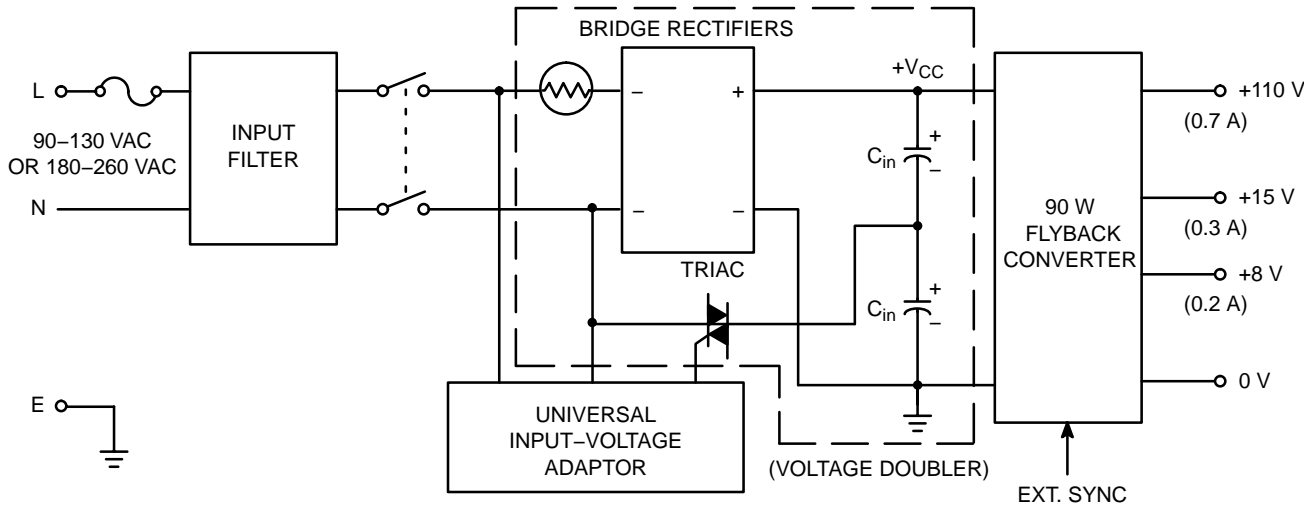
BRIDGE RECTIFIERS

L

90–130 VAC
OR 180–260 VAC

N

INPUT FILTER

–

+

–

–

$+V_{CC}$

$C_{in}$ + –

$C_{in}$ + –

TRIAC

90 W FLYBACK CONVERTER

+110 V
(0.7 A)

+15 V
(0.3 A)

+8 V
(0.2 A)

0 V

E

UNIVERSAL INPUT–VOLTAGE ADAPTOR

(VOLTAGE DOUBLER)

EXT. SYNC